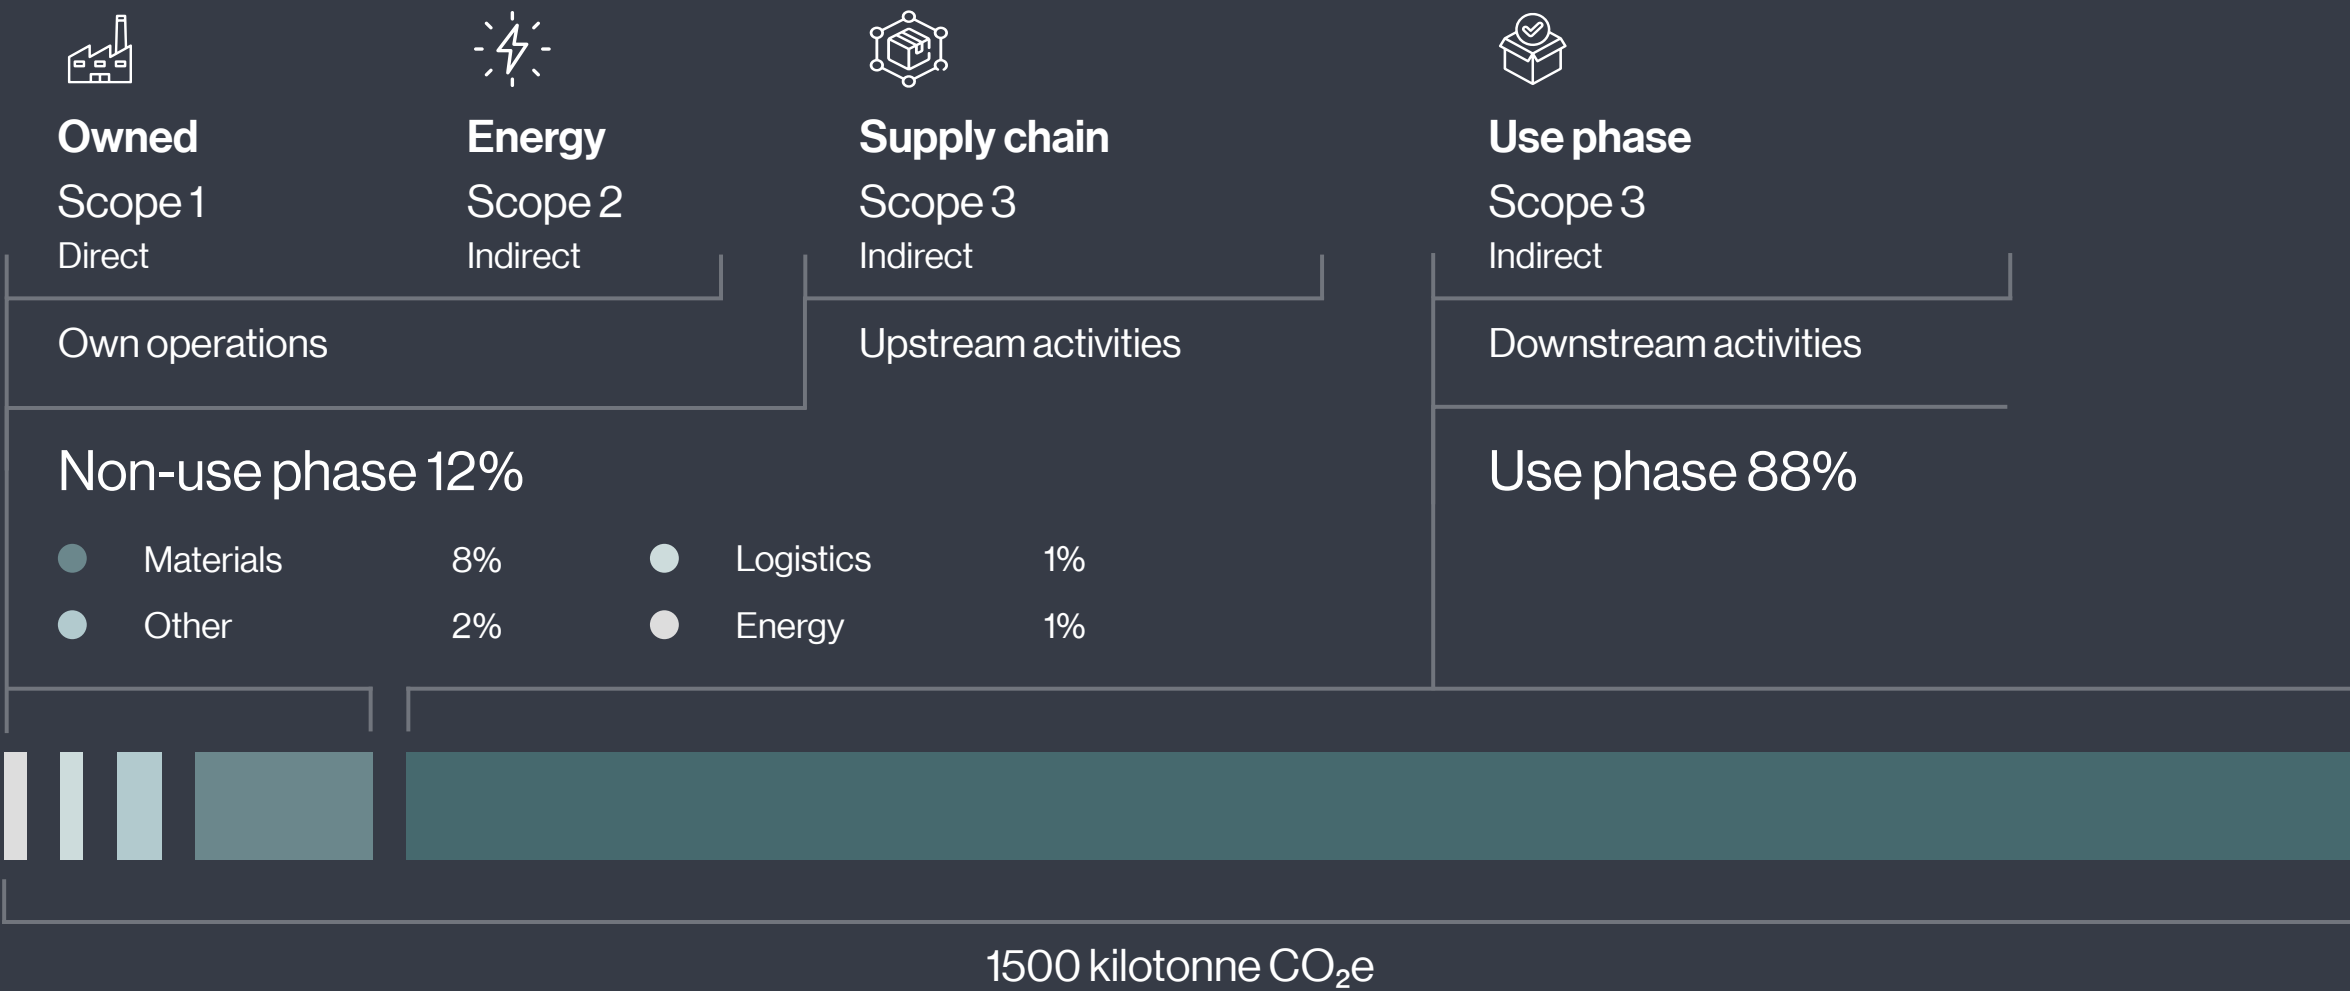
Owned
Scope 1
Direct

Energy
Scope 2
Indirect

Supply chain
Scope 3
Indirect

Use phase
Scope 3
Indirect

Own operations

Upstream activities

Downstream activities

Non-use phase 12%

Materials 8%
Other 2%
Logistics 1%
Energy 1%

Use phase 88%

1500 kilotonne $CO_2e$